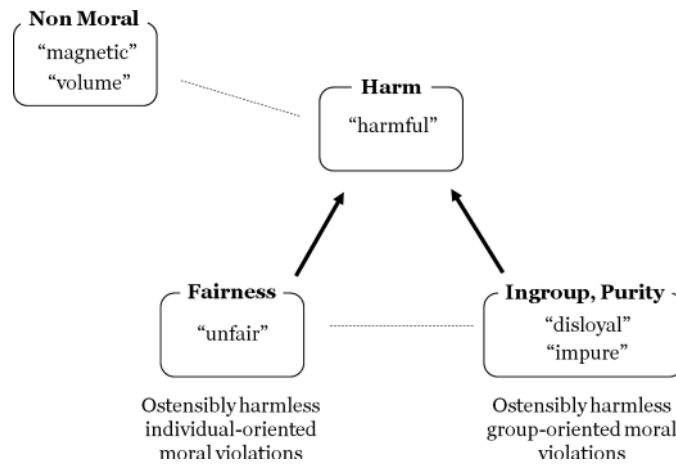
**Non Moral**
"magnetic"
"volume"

**Harm**
"harmful"

**Fairness**
"unfair"

**Ingroup, Purity**
"disloyal"
"impure"

Ostensibly harmless individual-oriented moral violations

Ostensibly harmless group-oriented moral violations